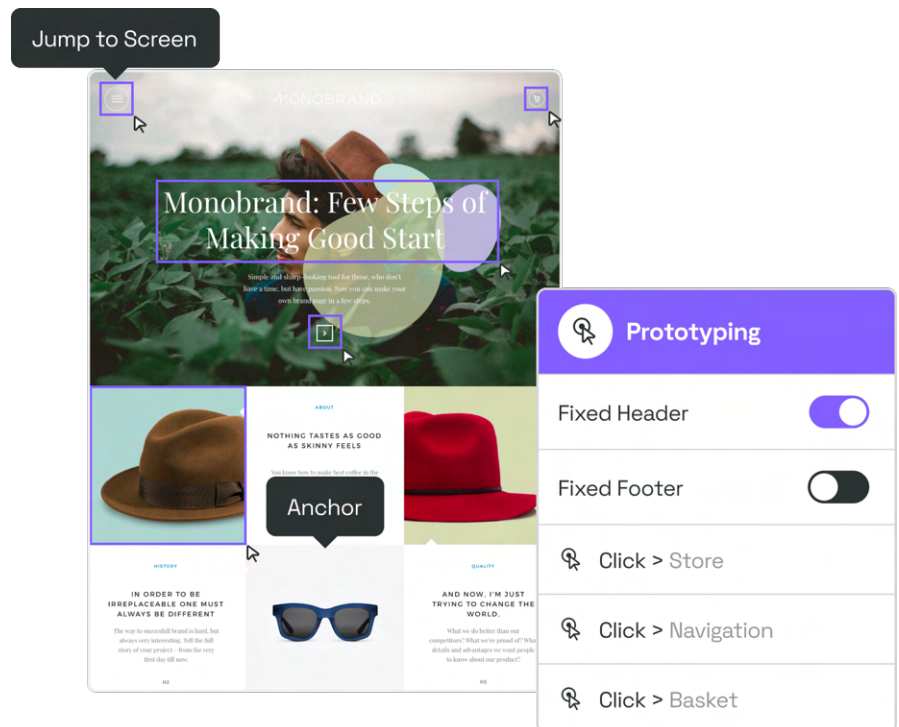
Jump to Screen

MONOBRAND

Monobrand: Few Steps of Making Good Start

Simple and sharp-looking tool for those, who don't have a time, but have passion. Now you can make your own brand page in a few steps.

ABOUT

NOTHING TASTES AS GOOD AS SKINNY FEELS

You know how to make best coffee in the

Anchor

HISTORY

IN ORDER TO BE IRREPLACEABLE ONE MUST ALWAYS BE DIFFERENT

The way to successful brand is hard, but always very interesting. Tell the full story of your project – from the very first day till now.

02

QUALITY

AND NOW, I'M JUST TRYING TO CHANGE THE WORLD.

What we do better than our competitors? What we're proud of? What details and advantages we have and people need to know about our product?

03

Prototyping

Fixed Header

Fixed Footer

Click > Store

Click > Navigation

Click > Basket